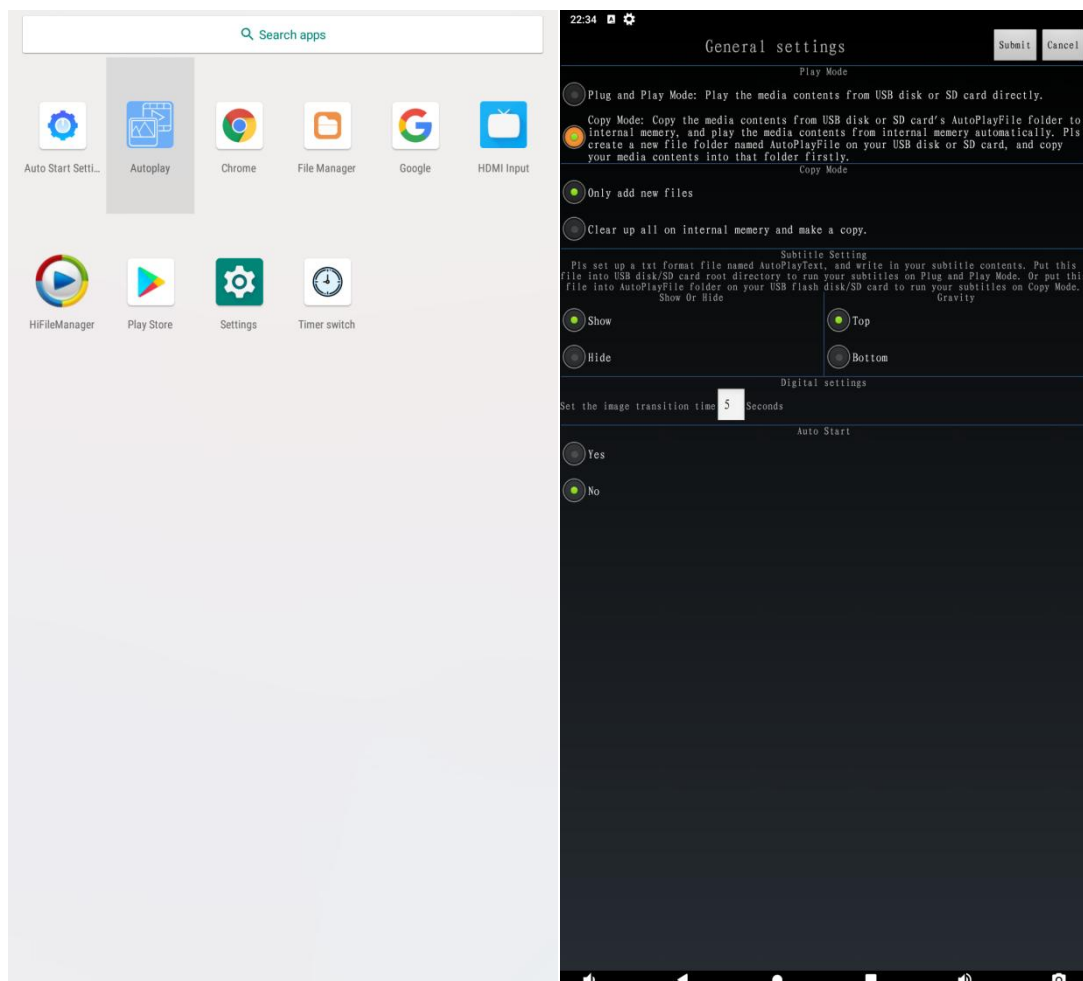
Search apps

Auto Start Setti...
Autoplay
Chrome
File Manager
Google
HDMI Input

HiFileManager
Play Store
Settings
Timer switch

22:34

General settings

Submit
Cancel

Play Mode

Plug and Play Mode: Play the media contents from USB disk or SD card directly.

Copy Mode: Copy the media contents from USB disk or SD card's AutoPlayFile folder to internal memery, and play the media contents from internal memery automatically. Pls create a new file folder named AutoPlayFile on your USB disk or SD card, and copy your media contents into that folder firstly.

Copy Mode

Only add new files

Clear up all on internal memery and make a copy.

Subtitle Setting

Pls set up a txt format file named AutoPlayText, and write in your subtitle contents. Put this file into USB disk/SD card root directory to run your subtitles on Plug and Play Mode. Or put this file into AutoPlayFile folder on your USB flash disk/SD card to run your subtitles on Copy Mode.

Show Or Hide

Gravity

Show

Top

Hide

Bottom

Digital settings

Set the image transition time 5 Seconds

Auto Start

Yes

No